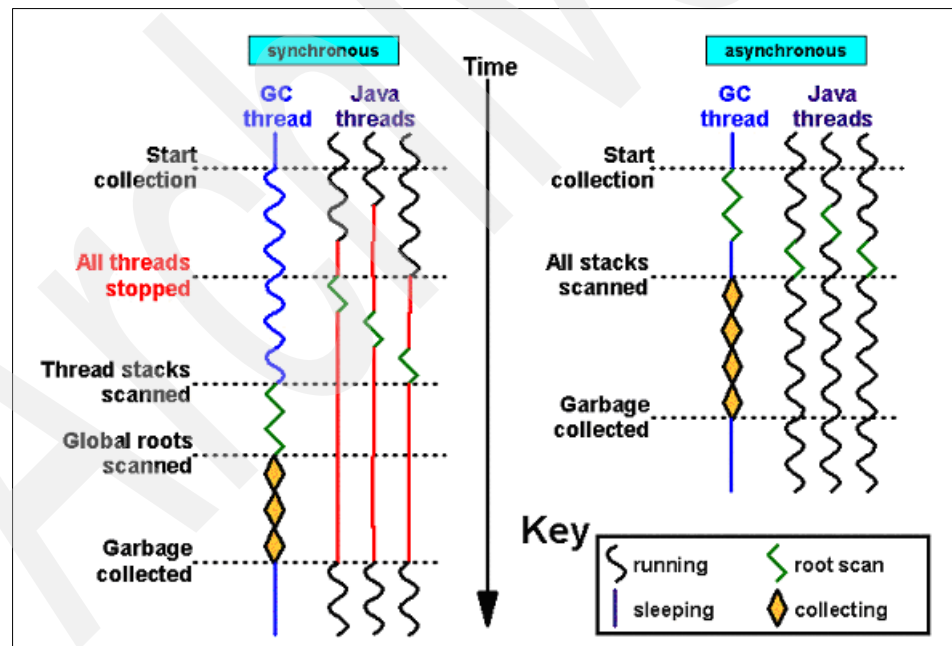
synchronous

Time

GC thread

Java threads

Start collection

All threads stopped

Thread stacks scanned

Global roots scanned

Garbage collected

asynchronous

GC thread

Java threads

Start collection

All stacks scanned

Garbage collected

Key

running

root scan

sleeping

collecting